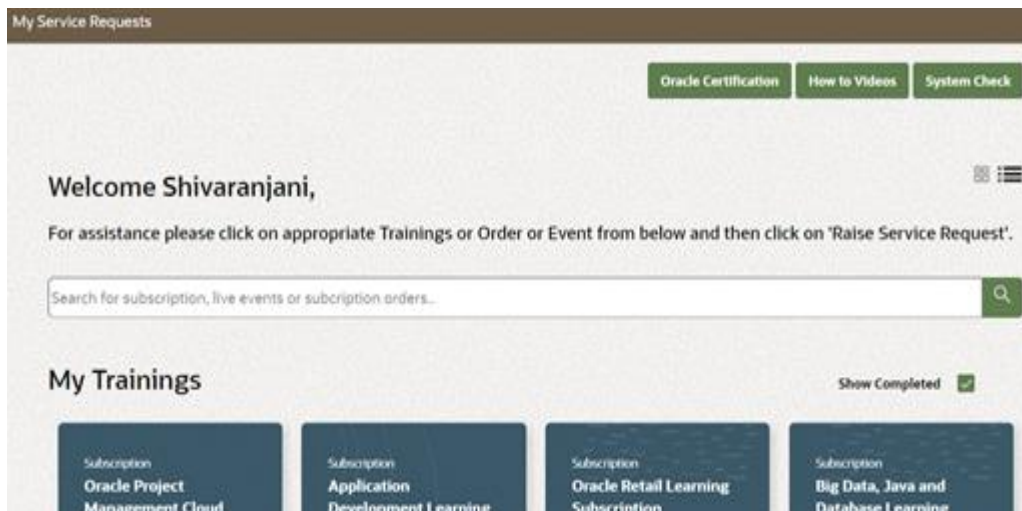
My Service Requests

Oracle Certification
How to Videos
System Check

Welcome Shivaranjani,

For assistance please click on appropriate Trainings or Order or Event from below and then click on 'Raise Service Request'.

Search for subscription, live events or subcription orders..

My Trainings

Show Completed

Subscription
Oracle Project Management Cloud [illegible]

Subscription
Application Development Learning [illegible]

Subscription
Oracle Retail Learning Subscription

Subscription
Big Data, Java and Database Learning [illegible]